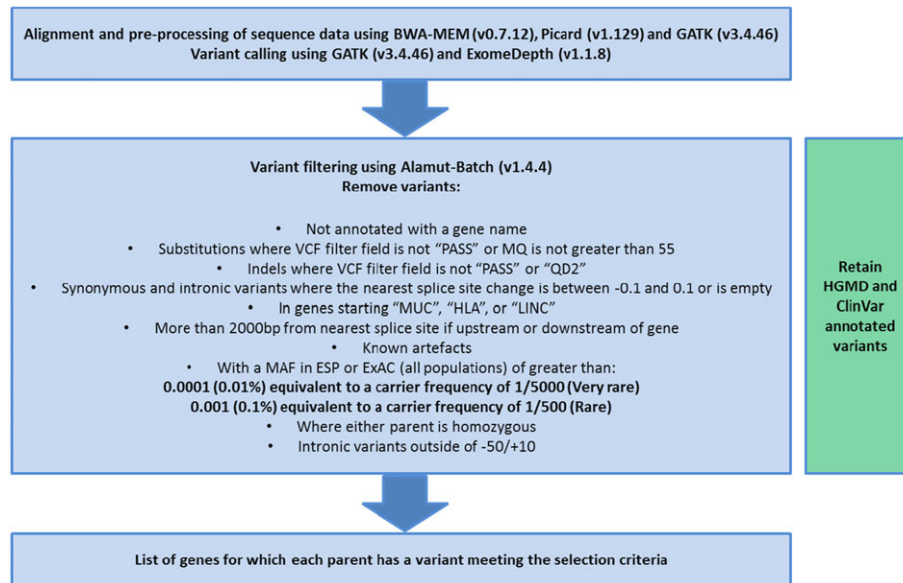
Alignment and pre-processing of sequence data using BWA-MEM (v0.7.12), Picard (v1.129) and GATK (v3.4.46)
Variant calling using GATK (v3.4.46) and ExomeDepth (v1.1.8)

Variant filtering using Alamut-Batch (v1.4.4)
Remove variants:

• Not annotated with a gene name
• Substitutions where VCF filter field is not "PASS" or MQ is not greater than 55
• Indels where VCF filter field is not "PASS" or "QD2"
• Synonymous and intronic variants where the nearest splice site change is between -0.1 and 0.1 or is empty
• In genes starting "MUC", "HLA", or "LINC"
• More than 2000bp from nearest splice site if upstream or downstream of gene
• Known artefacts
• With a MAF in ESP or ExAC (all populations) of greater than:
0.0001 (0.01%) equivalent to a carrier frequency of 1/5000 (Very rare)
0.001 (0.1%) equivalent to a carrier frequency of 1/500 (Rare)
• Where either parent is homozygous
• Intronic variants outside of -50/+10

Retain HGMD and ClinVar annotated variants

List of genes for which each parent has a variant meeting the selection criteria